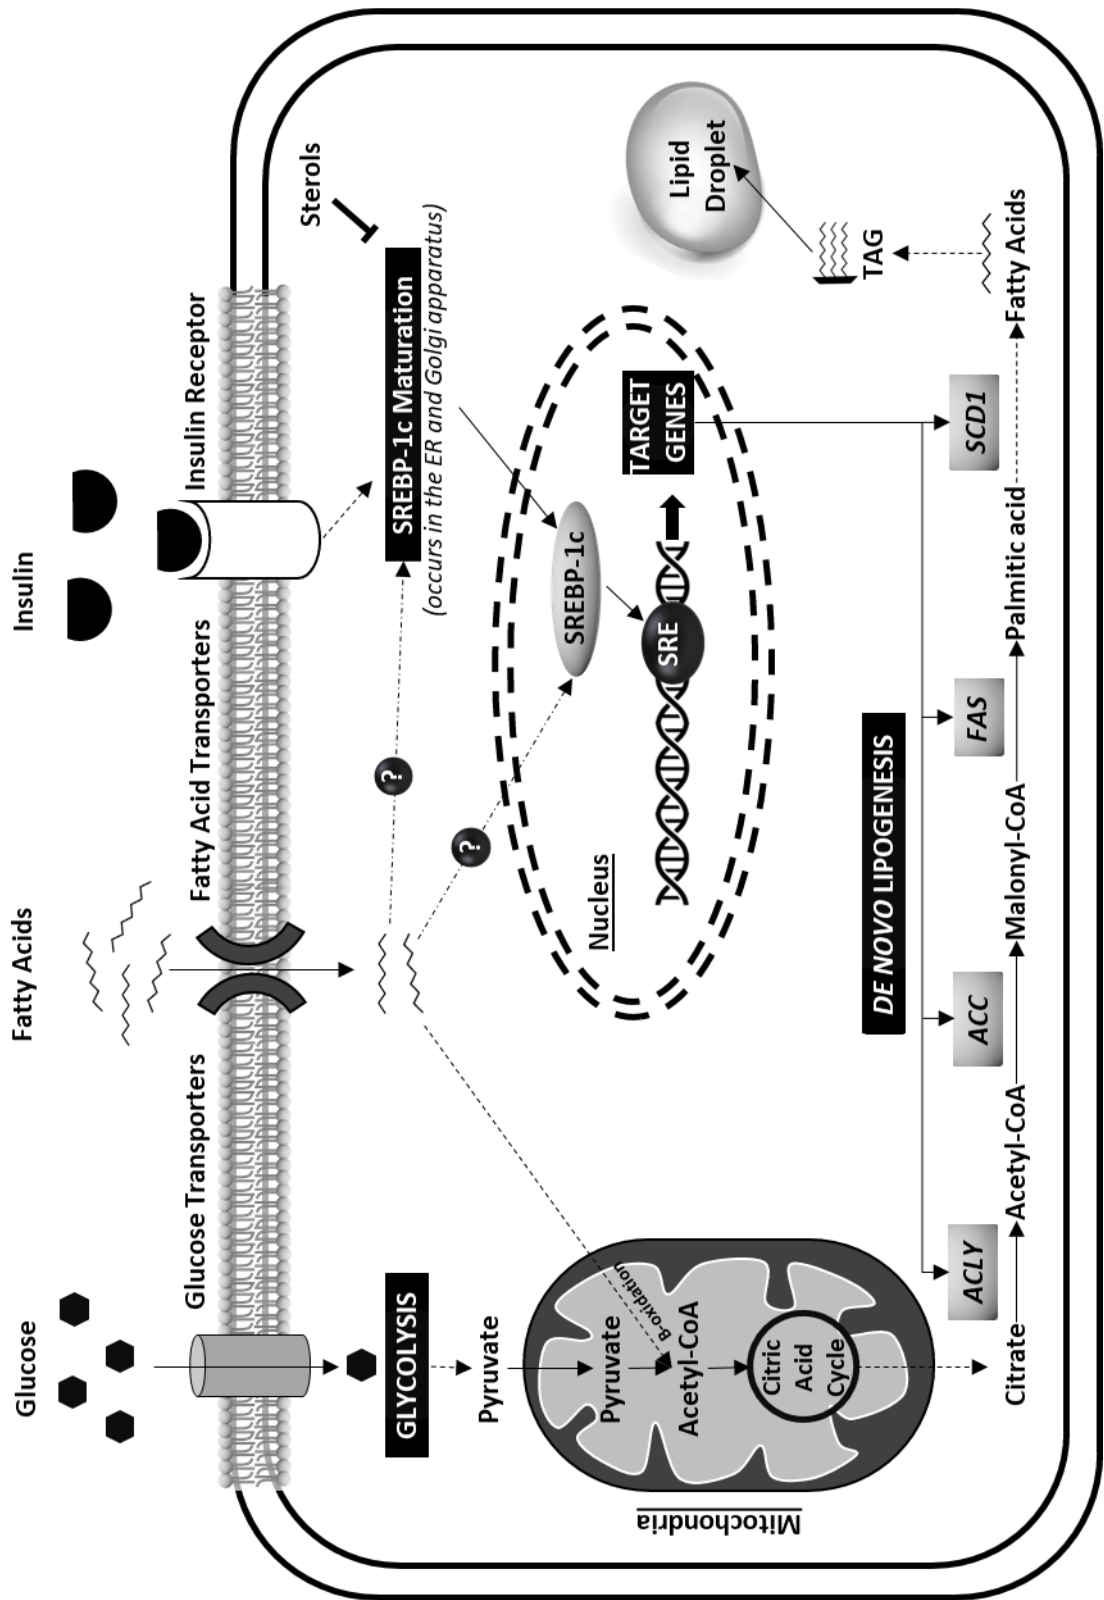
Glucose

Fatty Acids

Insulin

Glucose Transporters

Fatty Acid Transporters

Insulin Receptor

Sterols

GLYCOLYSIS

?

?

SREBP-1c Maturation
(occurs in the ER and Golgi apparatus)

Lipid Droplet

TAG

Fatty Acids

Pyruvate

Pyruvate

β-oxidation

Acetyl-CoA

Citric Acid Cycle

Mitochondria

SREBP-1c

SRE

TARGET GENES

Nucleus

DE NOVO LIPOGENESIS

ACLY

ACC

FAS

SCD1

Citrate

Acetyl-CoA

Malonyl-CoA

Palmitic acid

Fatty Acids